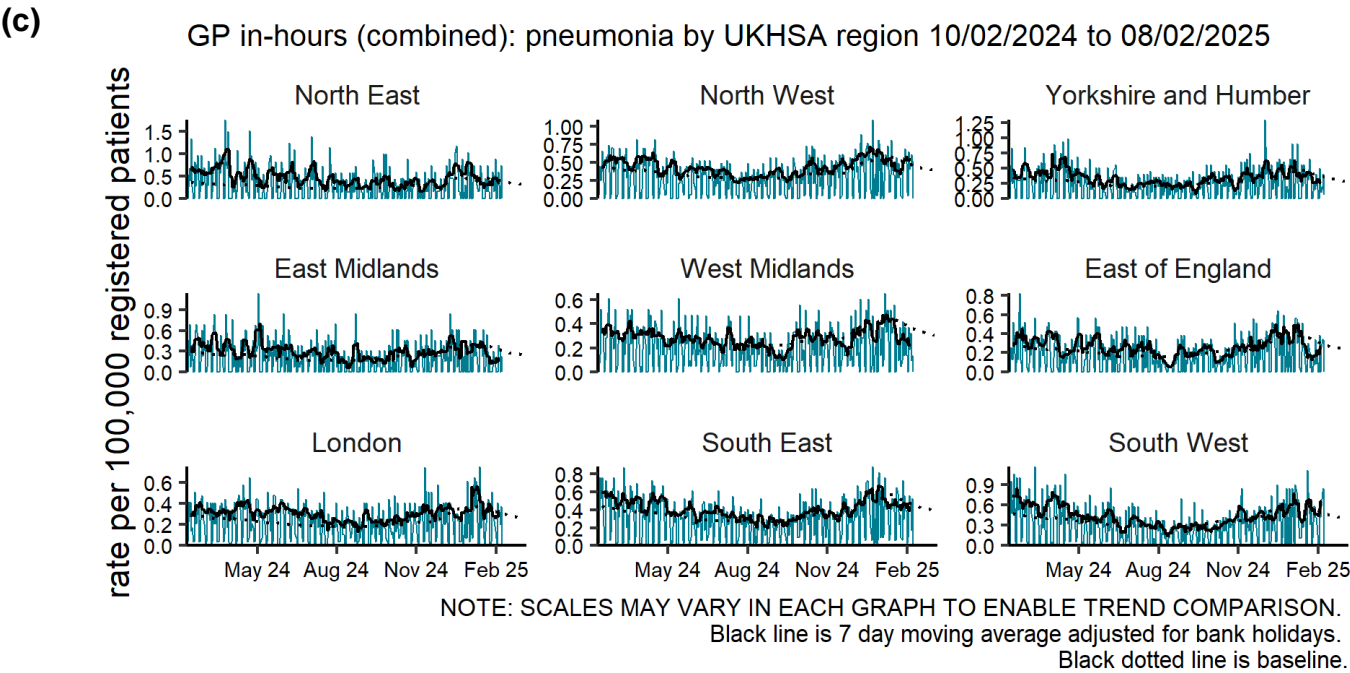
(c)

GP in-hours (combined): pneumonia by UKHSA region 10/02/2024 to 08/02/2025

rate per 100,000 registered patients

North East
1.5
1.0
0.5
0.0

North West
1.00
0.75
0.50
0.25
0.00

Yorkshire and Humber
1.25
1.00
0.75
0.50
0.25
0.00

East Midlands
0.9
0.6
0.3
0.0

West Midlands
0.6
0.4
0.2
0.0

East of England
0.8
0.6
0.4
0.2
0.0

London
0.6
0.4
0.2
0.0
May 24 Aug 24 Nov 24 Feb 25

South East
0.8
0.6
0.4
0.2
0.0
May 24 Aug 24 Nov 24 Feb 25

South West
0.9
0.6
0.3
0.0
May 24 Aug 24 Nov 24 Feb 25

NOTE: SCALES MAY VARY IN EACH GRAPH TO ENABLE TREND COMPARISON.
Black line is 7 day moving average adjusted for bank holidays.
Black dotted line is baseline.